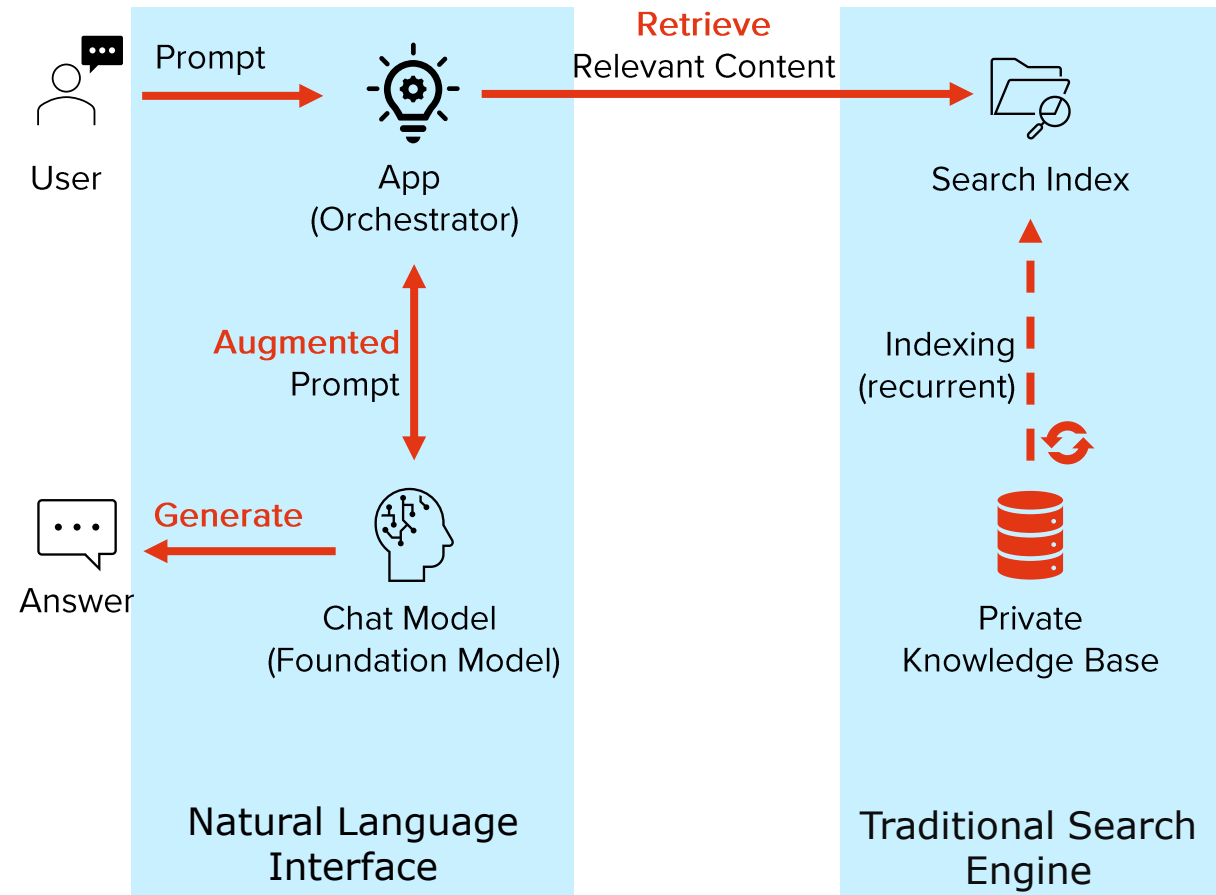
User

Prompt

App
(Orchestrator)

Retrieve
Relevant Content

Search Index

Augmented
Prompt

Indexing
(recurrent)

Answer

Generate

Chat Model
(Foundation Model)

Private
Knowledge Base

Natural Language
Interface

Traditional Search
Engine